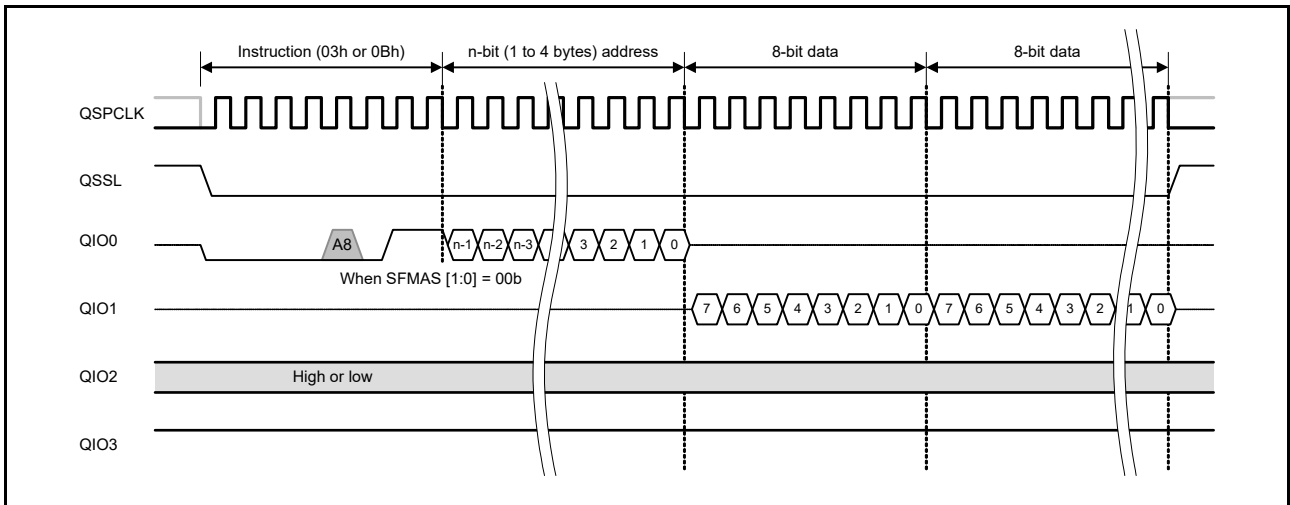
Instruction (03h or 0Bh)
n-bit (1 to 4 bytes) address
8-bit data
8-bit data

QSPCLK

QSSL

QIO0
A8
n-1 n-2 n-3 3 2 1 0
When SFMAS [1:0] = 00b

QIO1
7 6 5 4 3 2 1 0 7 6 5 4 3 2 1 0

QIO2
High or low

QIO3